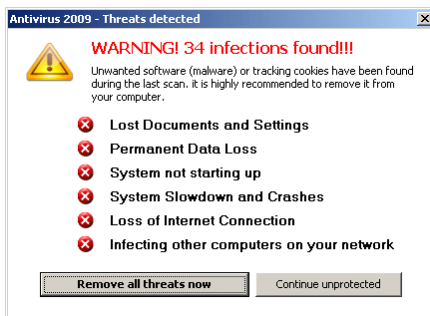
Antivirus 2009 - Threats detected

WARNING! 34 infections found!!!

Unwanted software (malware) or tracking cookies have been found during the last scan. it is highly recommended to remove it from your computer.

Lost Documents and Settings

Permanent Data Loss

System not starting up

System Slowdown and Crashes

Loss of Internet Connection

Infecting other computers on your network

Remove all threats now

Continue unprotected